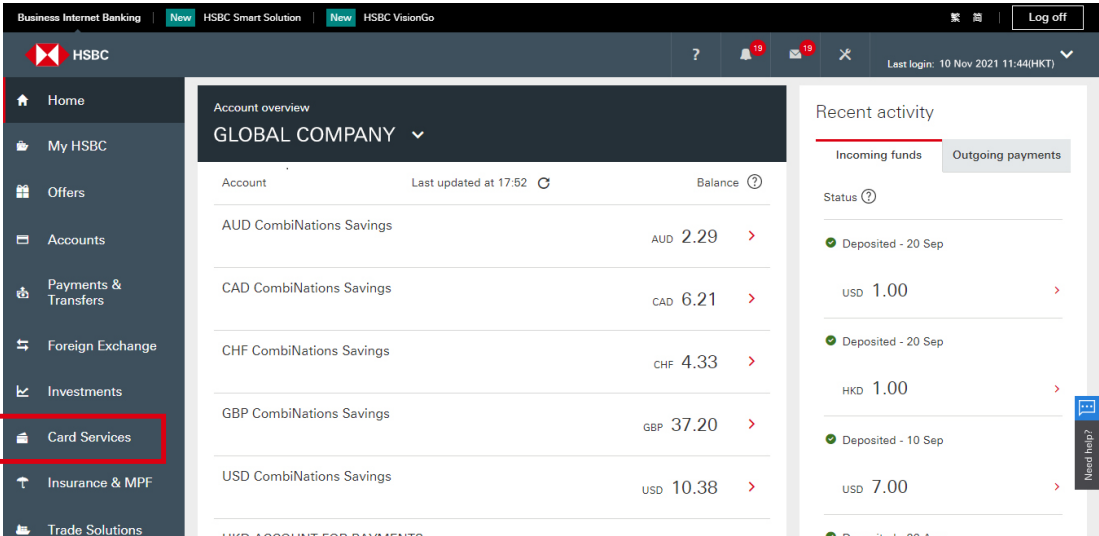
Business Internet Banking | New HSBC Smart Solution | New HSBC VisionGo

繁 简 Log off

HSBC

? 19 19 Last login: 10 Nov 2021 11:44(HKT)

Home
My HSBC
Offers
Accounts
Payments & Transfers
Foreign Exchange
Investments
Card Services
Insurance & MPF
Trade Solutions

Account overview
GLOBAL COMPANY

Account | Last updated at 17:52 | Balance ?

AUD CombiNations Savings AUD 2.29
CAD CombiNations Savings CAD 6.21
CHF CombiNations Savings CHF 4.33
GBP CombiNations Savings GBP 37.20
USD CombiNations Savings USD 10.38
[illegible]

Recent activity

Incoming funds | Outgoing payments

Status ?

Deposited - 20 Sep
USD 1.00

Deposited - 20 Sep
HKD 1.00

Deposited - 10 Sep
USD 7.00

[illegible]

Need help?